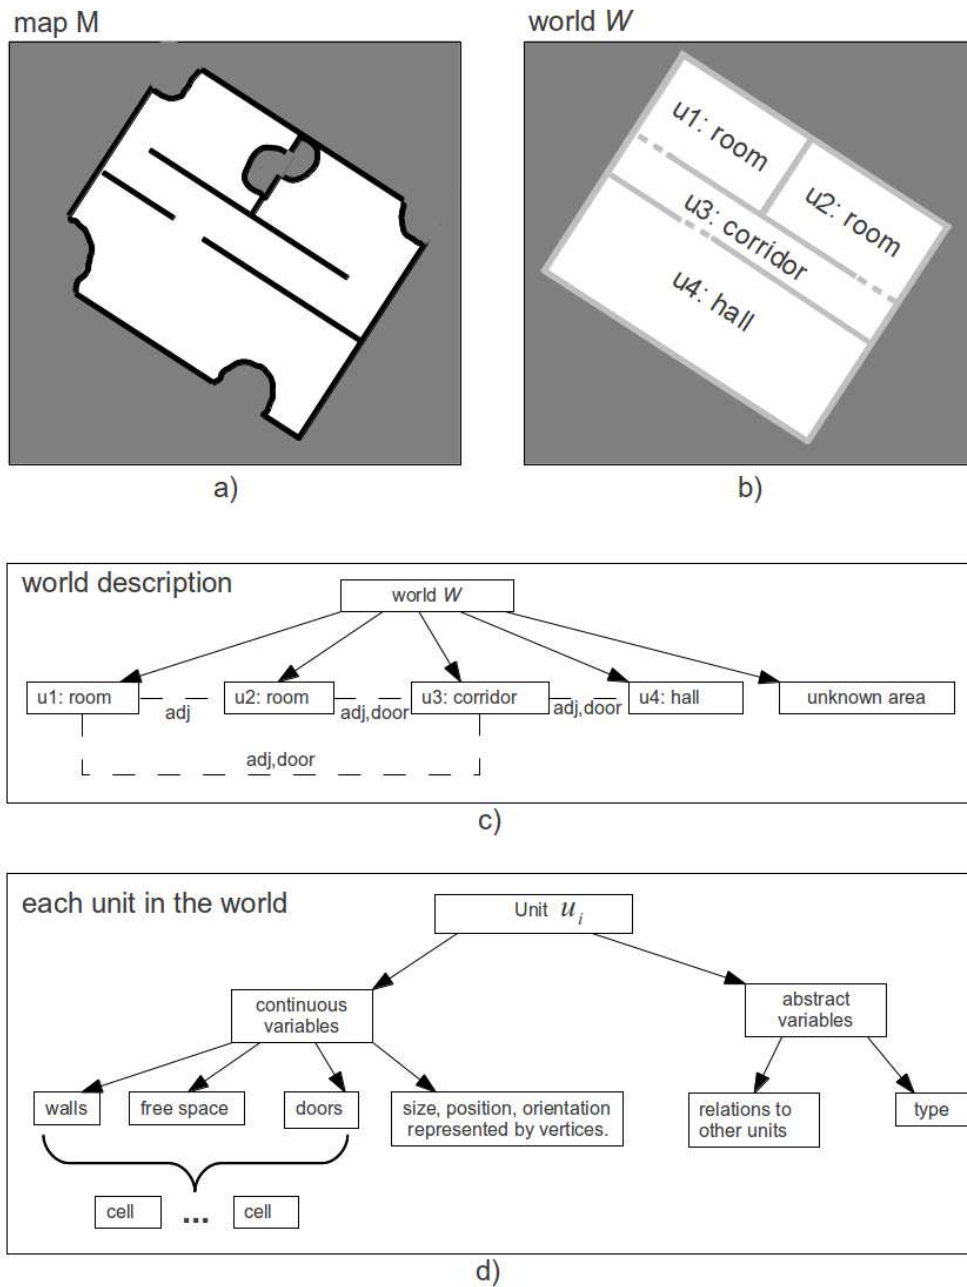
map M

world $W$

u1: room

u2: room

u3: corridor

u4: hall

a)

b)

world description

world $W$

u1: room

adj

u2: room

adj,door

u3: corridor

adj,door

u4: hall

unknown area

adj,door

c)

each unit in the world

Unit $u_i$

continuous variables

abstract variables

walls

free space

doors

size, position, orientation represented by vertices.

relations to other units

type

cell

...

cell

d)